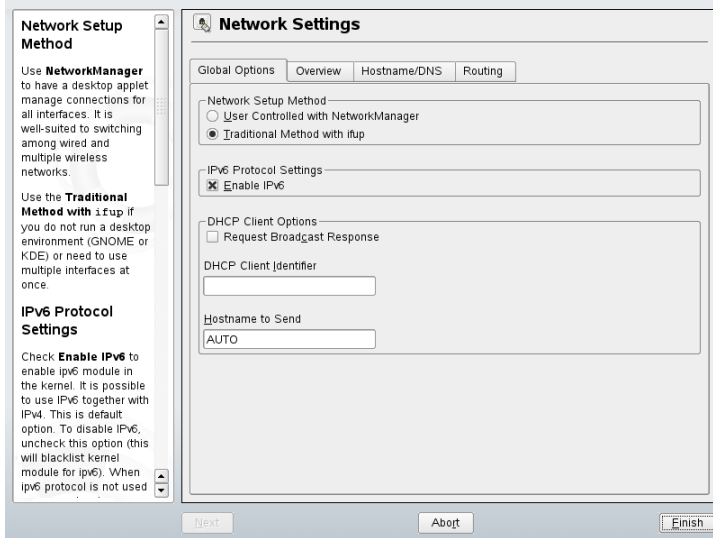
Network Setup Method

Use **NetworkManager** to have a desktop applet manage connections for all interfaces. It is well-suited to switching among wired and multiple wireless networks.

Use the **Traditional Method with** ifup if you do not run a desktop environment (GNOME or KDE) or need to use multiple interfaces at once.

IPv6 Protocol Settings

Check **Enable IPv6** to enable ipv6 module in the kernel. It is possible to use IPv6 together with IPv4. This is default option. To disable IPv6, uncheck this option (this will blacklist kernel module for ipv6). When ipv6 protocol is not used

Network Settings

Global Options | Overview | Hostname/DNS | Routing

Network Setup Method
User Controlled with NetworkManager
Traditional Method with ifup

IPv6 Protocol Settings
Enable IPv6

DHCP Client Options
Request Broadcast Response

DHCP Client Identifier

Hostname to Send
AUTO

Next | Abort | Finish